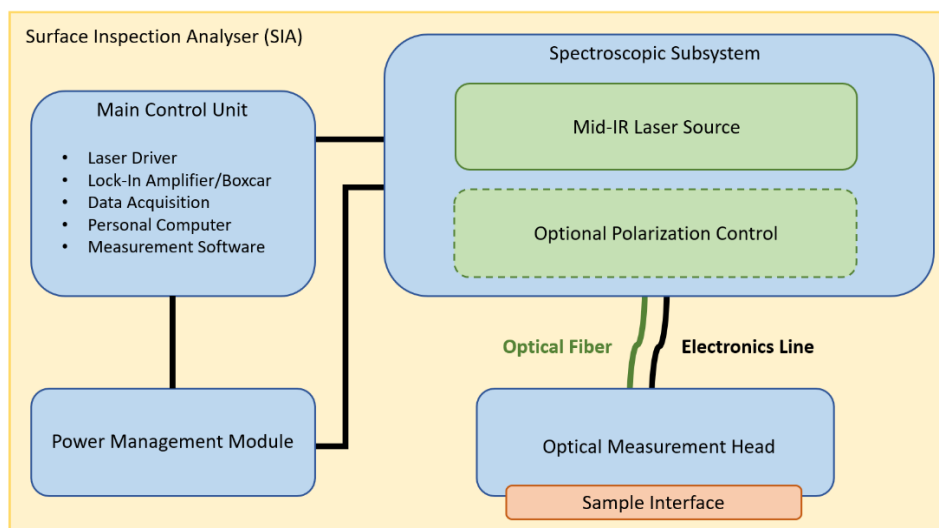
Surface Inspection Analyser (SIA)

Main Control Unit

- Laser Driver
- Lock-In Amplifier/Boxcar
- Data Acquisition
- Personal Computer
- Measurement Software

Spectroscopic Subsystem

Mid-IR Laser Source

Optional Polarization Control

Optical Fiber

Electronics Line

Power Management Module

Optical Measurement Head

Sample Interface